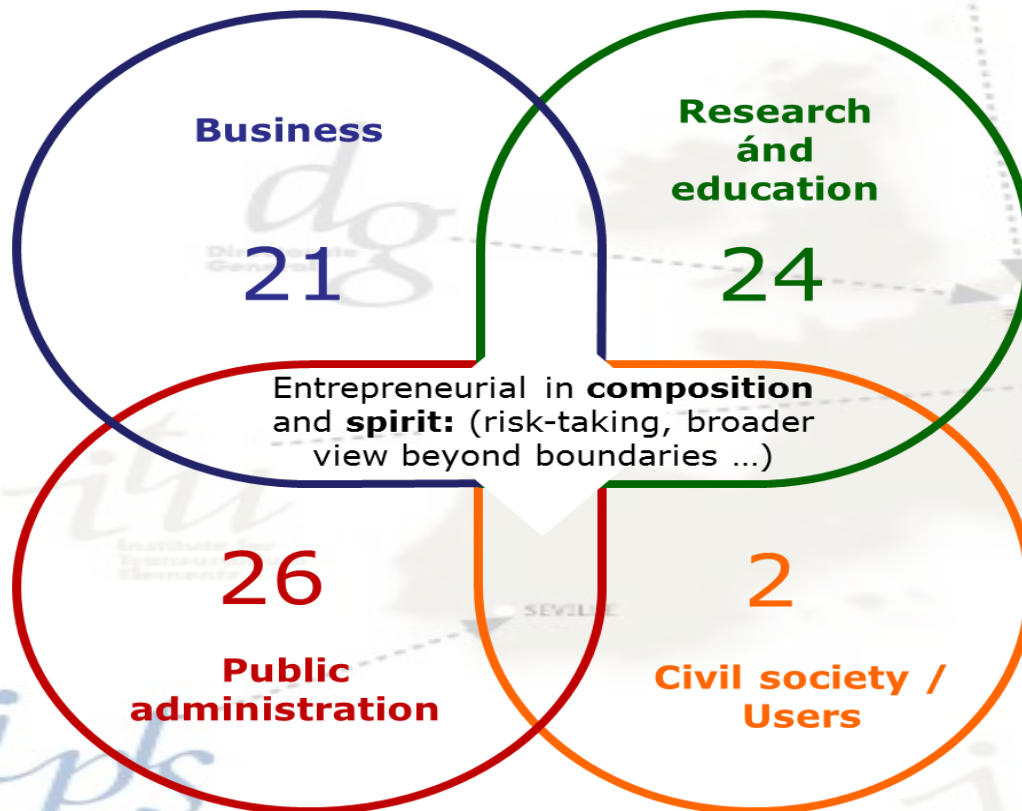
Business

21

Research ánd education

24

Entrepreneurial in **composition** and **spirit:** (risk-taking, broader view beyond boundaries ...)

26

Public administration

2

Civil society / Users

dg

itu

SEVILLE

ipts